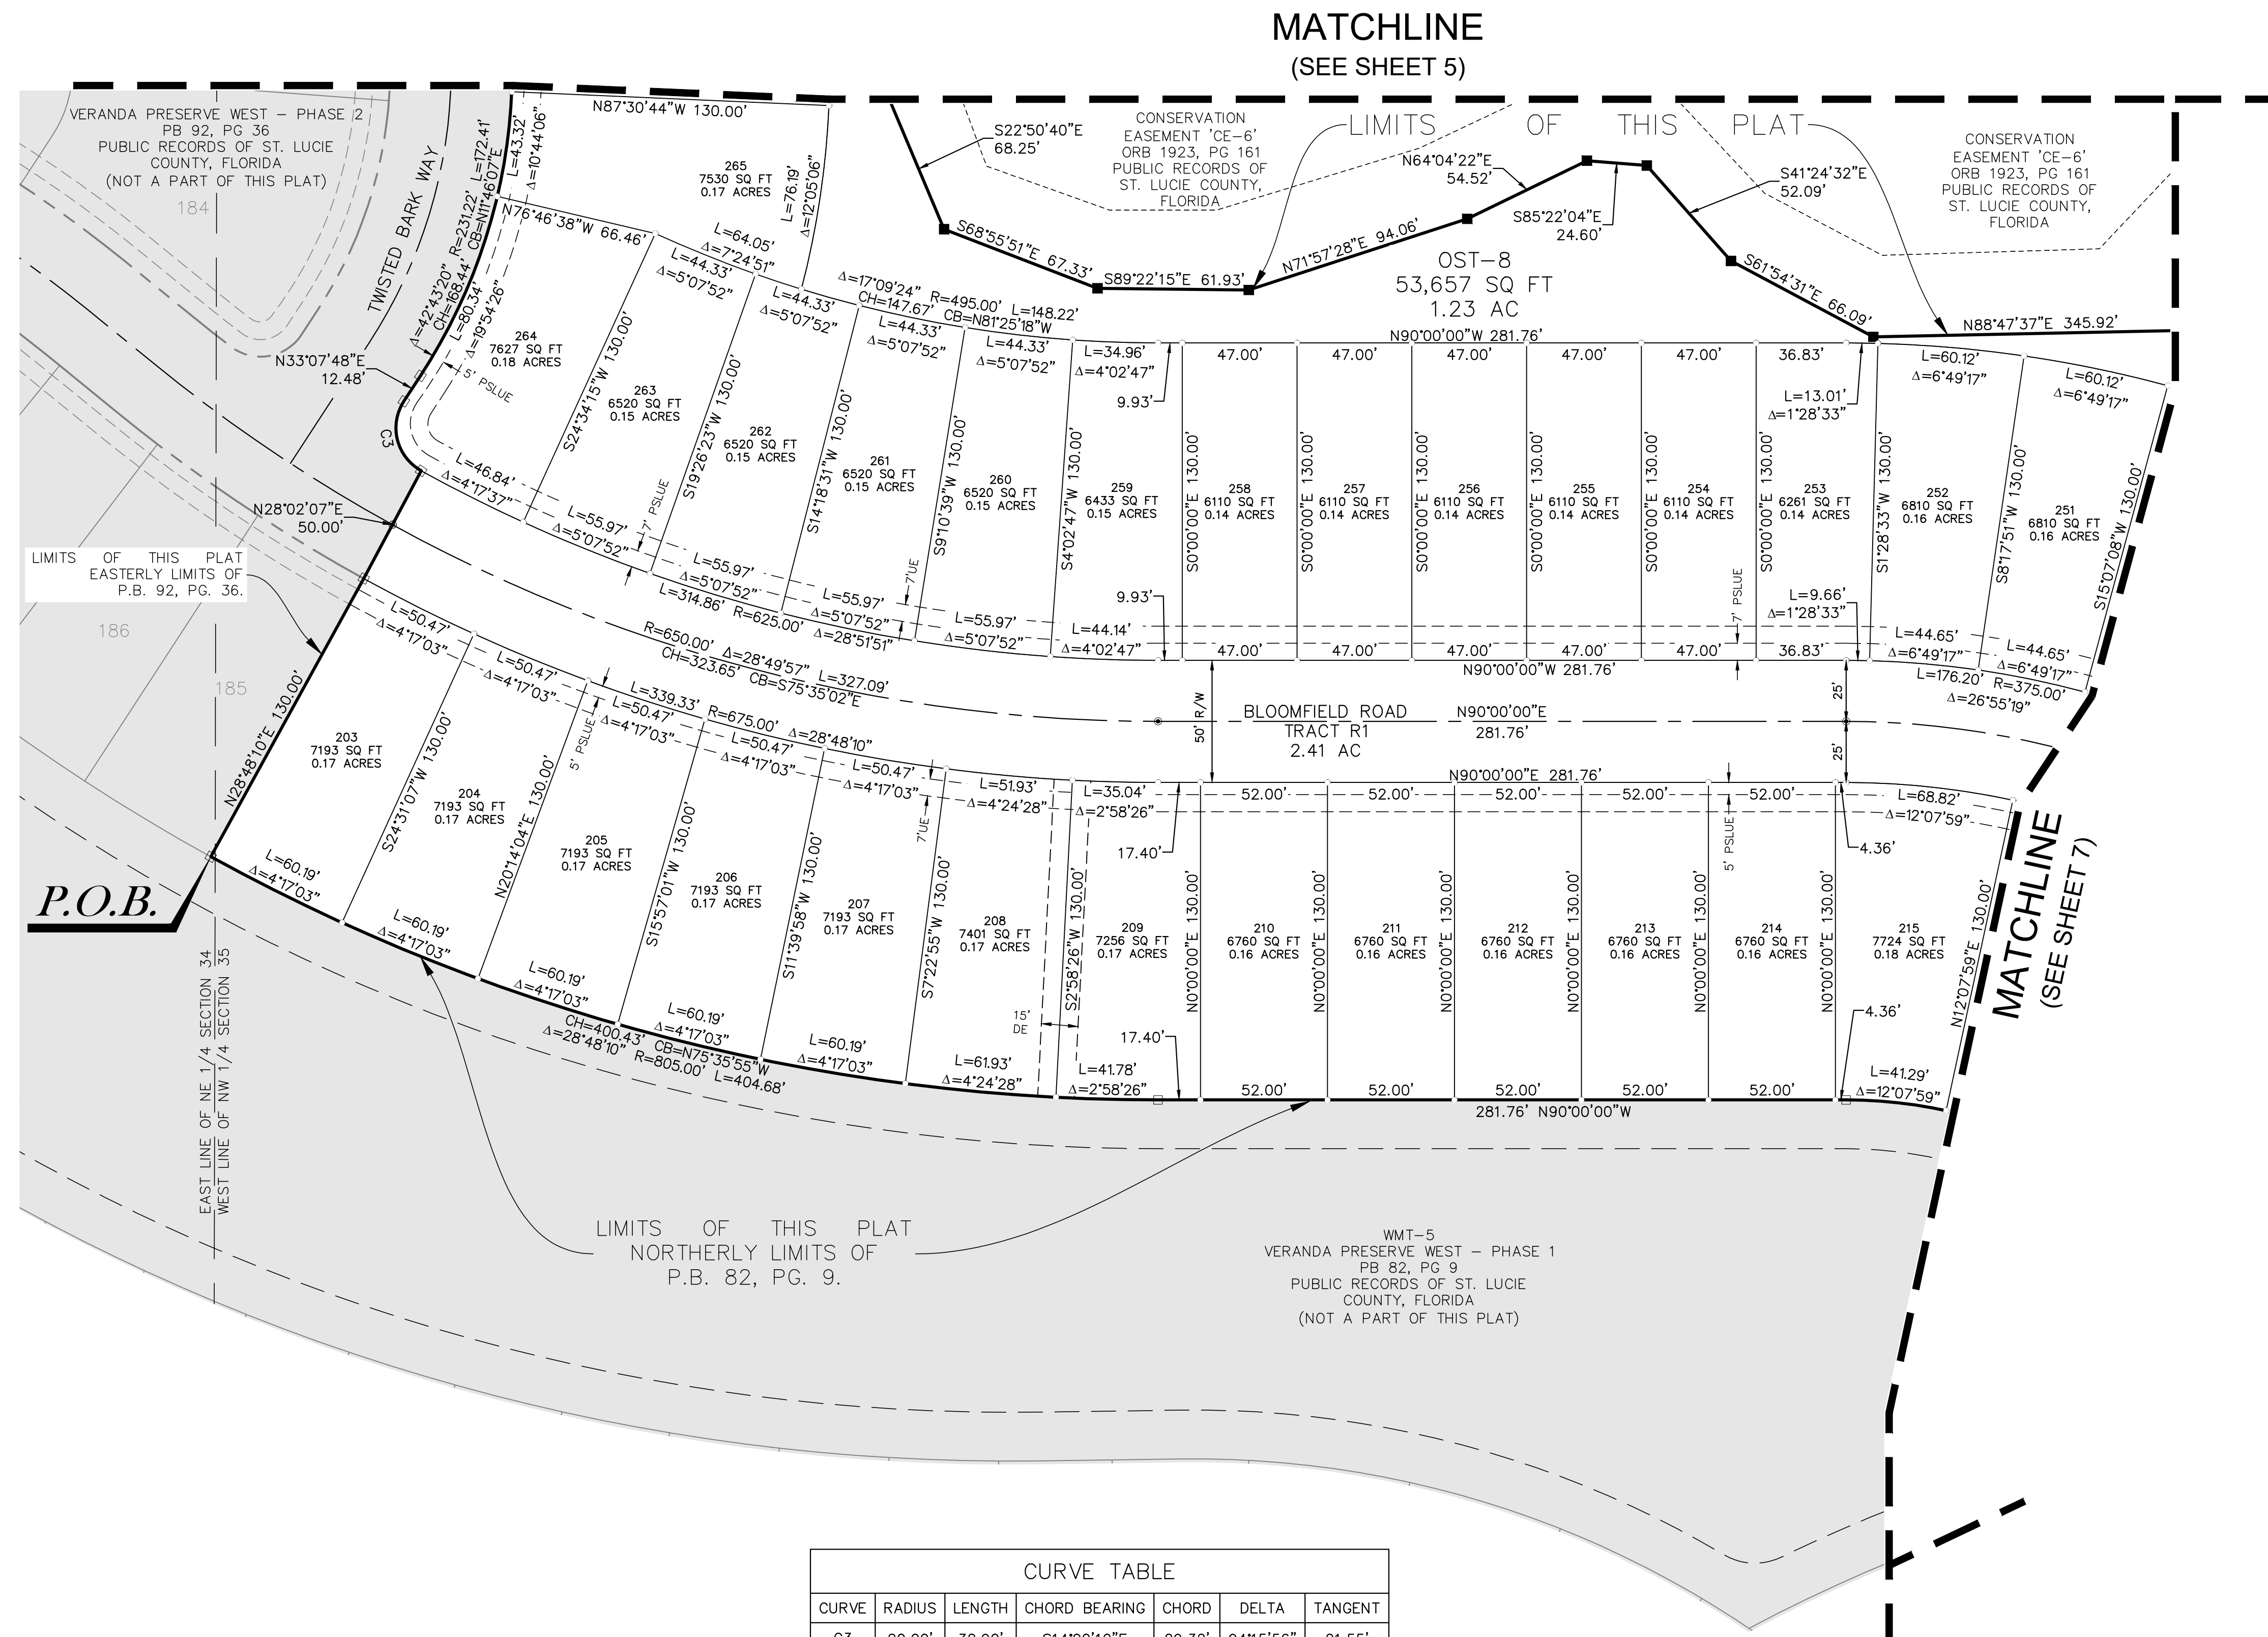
MATCHLINE
(SEE SHEET 5)

VERANDA PRESERVE WEST – PHASE 2
PB 92, PG 36
PUBLIC RECORDS OF ST. LUCIE COUNTY, FLORIDA
(NOT A PART OF THIS PLAT)

184

N87°30'44"W 130.00'

S22°50'40"E 68.25'

CONSERVATION EASEMENT 'CE-6' ORB 1923, PG 161 PUBLIC RECORDS OF ST. LUCIE COUNTY, FLORIDA

LIMITS OF THIS PLAT

CONSERVATION EASEMENT 'CE-6' ORB 1923, PG 161 PUBLIC RECORDS OF ST. LUCIE COUNTY, FLORIDA

N64°04'22"E 54.52'

S41°24'32"E 52.09'

S85°22'04"E 24.60'

TWISTED BARK WAY

L=43.32'
Δ=10°44'06"
R=231.22'
CB=N11°46'07"E
L=172.41'
Δ=42°43'20"
CH=168.44'

265
7530 SQ FT
0.17 ACRES

L=76.19'
Δ=12°05'06"

N76°46'38"W 66.46'

S68°55'51"E 67.33'
S89°22'15"E 61.93'
N71°57'28"E 94.06'

OST-8
53,657 SQ FT
1.23 AC

S61°54'31"E 66.09'

L=64.05'
Δ=7°24'51"
L=44.33'
Δ=5°07'52"
L=44.33'
Δ=5°07'52"
Δ=17°09'24"
R=495.00'
CH=147.67'
CB=N81°25'18"W
L=148.22'
L=44.33'
Δ=5°07'52"
L=44.33'
Δ=5°07'52"

N90°00'00"W 281.76'
N88°47'37"E 345.92'

L=80.34'
Δ=19°54'26"

264
7627 SQ FT
0.18 ACRES

N33°07'48"E 12.48'

5' PSLUE

C3

263
6520 SQ FT
0.15 ACRES
S24°34'15"W 130.00'

262
6520 SQ FT
0.15 ACRES
S19°26'23"W 130.00'

261
6520 SQ FT
0.15 ACRES
S14°18'31"W 130.00'

260
6520 SQ FT
0.15 ACRES
S9°10'39"W 130.00'

L=34.96'
Δ=4°02'47"
9.93'

259
6433 SQ FT
0.15 ACRES
S4°02'47"W 130.00'

47.00'
47.00'
47.00'
47.00'
47.00'
36.83'

258
6110 SQ FT
0.14 ACRES
257
6110 SQ FT
0.14 ACRES
256
6110 SQ FT
0.14 ACRES
255
6110 SQ FT
0.14 ACRES
254
6110 SQ FT
0.14 ACRES
253
6261 SQ FT
0.14 ACRES

S0°00'00"E 130.00'

L=13.01'
Δ=1°28'33"

L=60.12'
Δ=6°49'17"
L=60.12'
Δ=6°49'17"

252
6810 SQ FT
0.16 ACRES
S1°28'33"W 130.00'
251
6810 SQ FT
0.16 ACRES
S8°17'51"W 130.00'
S15°07'08"W 130.00'

L=46.84'
Δ=4°17'37"

N28°02'07"E 50.00'

L=55.97'
Δ=5°07'52"
7' PSLUE
L=55.97'
Δ=5°07'52"
L=55.97'
Δ=5°07'52"
7'UE
L=55.97'
Δ=5°07'52"
L=314.86'
R=625.00'
Δ=28°51'51"

9.93'
L=44.14'
Δ=4°02'47"
47.00'
47.00'
47.00'
47.00'
47.00'
36.83'
7' PSLUE
L=9.66'
Δ=1°28'33"
L=44.65'
Δ=6°49'17"
L=44.65'
Δ=6°49'17"
N90°00'00"W 281.76'
L=176.20'
R=375.00'
Δ=26°55'19"

LIMITS OF THIS PLAT
EASTERLY LIMITS OF
P.B. 92, PG. 36.

186
185

L=50.47'
Δ=4°17'03"
R=650.00'
Δ=28°49'57"
CH=323.65'
CB=S75°35'02"E
L=327.09'
L=50.47'
Δ=4°17'03"
L=339.33'
R=675.00'
Δ=28°48'10"
L=50.47'
Δ=4°17'03"
L=50.47'
Δ=4°17'03"
L=50.47'
Δ=4°17'03"

50' R/W
BLOOMFIELD ROAD
TRACT R1
2.41 AC
N90°00'00"E
281.76'
25'
25'

N28°48'10"E 130.00'

203
7193 SQ FT
0.17 ACRES
S24°31'07"W 130.00'
204
7193 SQ FT
0.17 ACRES
N20°14'04"E 130.00'
5' PSLUE
205
7193 SQ FT
0.17 ACRES
S15°57'01"W 130.00'
206
7193 SQ FT
0.17 ACRES
S11°39'58"W 130.00'
207
7193 SQ FT
0.17 ACRES
7'UE
S7°22'55"W 130.00'
208
7401 SQ FT
0.17 ACRES
L=51.93'
Δ=4°24'28"
15' DE
S2°58'26"W 130.00'
L=35.04'
Δ=2°58'26"
17.40'
209
7256 SQ FT
0.17 ACRES
N90°00'00"E 281.76'
52.00'
52.00'
52.00'
52.00'
52.00'
L=68.82'
Δ=12°07'59"
4.36'
210
6760 SQ FT
0.16 ACRES
211
6760 SQ FT
0.16 ACRES
212
6760 SQ FT
0.16 ACRES
213
6760 SQ FT
0.16 ACRES
5' PSLUE
214
6760 SQ FT
0.16 ACRES
215
7724 SQ FT
0.18 ACRES
N0°00'00"E 130.00'
N12°07'59"E 130.00'

MATCHLINE
(SEE SHEET 7)

P.O.B.

L=60.19'
Δ=4°17'03"
L=60.19'
Δ=4°17'03"
L=60.19'
Δ=4°17'03"
L=60.19'
Δ=4°17'03"
L=60.19'
Δ=4°17'03"
CH=400.43'
CB=N75°35'55"W
Δ=28°48'10"
R=805.00'
L=404.68'
L=61.93'
Δ=4°24'28"
17.40'
L=41.78'
Δ=2°58'26"
52.00'
52.00'
52.00'
52.00'
52.00'
4.36'
L=41.29'
Δ=12°07'59"
281.76' N90°00'00"W

EAST LINE OF NE 1/4 SECTION 34
WEST LINE OF NW 1/4 SECTION 35

LIMITS OF THIS PLAT
NORTHERLY LIMITS OF
P.B. 82, PG. 9.

WMT-5
VERANDA PRESERVE WEST – PHASE 1
PB 82, PG 9
PUBLIC RECORDS OF ST. LUCIE COUNTY, FLORIDA
(NOT A PART OF THIS PLAT)

CURVE TABLE
| CURVE | RADIUS | LENGTH | CHORD BEARING | CHORD | DELTA | TANGENT |
|---|---|---|---|---|---|---|
| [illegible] | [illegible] | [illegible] | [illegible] | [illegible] | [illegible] | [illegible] |